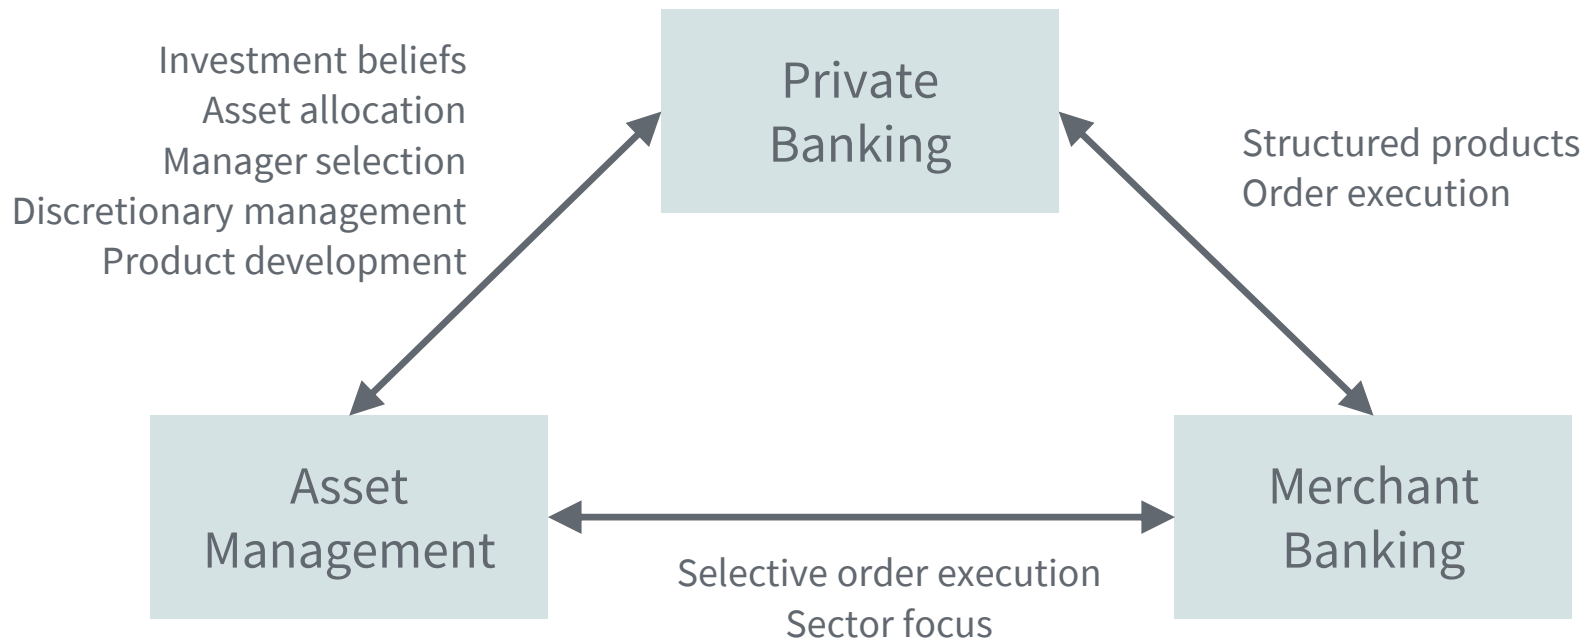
Investment beliefs
Asset allocation
Manager selection
Discretionary management
Product development

Private Banking

Structured products
Order execution

Asset Management

Merchant Banking

Selective order execution
Sector focus